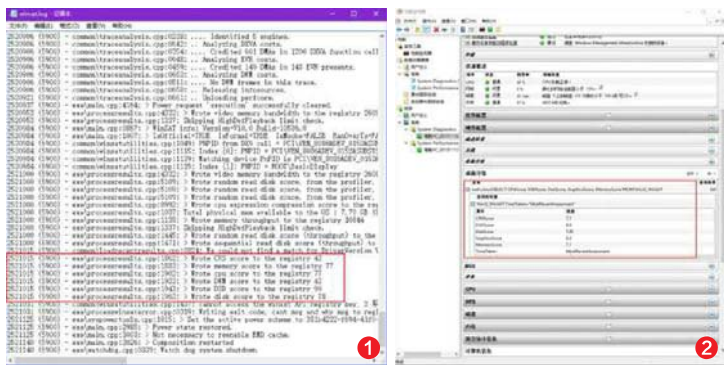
winsat.log - 记事本

文件(F) 编辑(E) 格式(O) 查看(V) 帮助(H)

2520986 (5900) - cmmon\tracesanalysis.cpp(0232): ...... Identified 5 engines.
2520986 (5900) - cmmon\tracesanalysis.cpp(0642): ...... Analyzing DSVA costs.
2520986 (5900) - cmmon\tracesanalysis.cpp(0667): ...... Credited 441 DMAs in 1206 DXVA function call
2520986 (5900) - cmmon\tracesanalysis.cpp(0424): ...... Analyzing EVR costs.
2520986 (5900) - cmmon\tracesanalysis.cpp(0459): ...... Credited 149 DMAs in 145 EVR presents.
2520986 (5900) - cmmon\tracesanalysis.cpp(0602): ...... Analyzing DWM costs.
2520986 (5900) - cmmon\tracesanalysis.cpp(0581): ...... No DWM frames in this trace.
2520986 (5900) - cmmon\tracesanalysis.cpp(0561): ...... Releasing intoservices.
2520986 (5900) - cmmon\tracesanalysis.cpp(0611): ...... Uploading perfcore.

2521015 (5900) - exe\processresults.cpp(1962): > Wrote CPU score to the registry 42
2521015 (5900) - exe\processresults.cpp(1962): > Wrote memory score to the registry 77
2521015 (5900) - exe\processresults.cpp(1962): > Wrote cpu score to the registry 77
2521015 (5900) - exe\processresults.cpp(1962): > Wrote DWM score to the registry 99
2521015 (5900) - exe\processresults.cpp(1962): > Wrote D3D score to the registry 99
2521015 (5900) - exe\processresults.cpp(1962): > Wrote disk score to the registry 78

2521140 (5900) - exe\main.cpp(2905): > Power state restored.
2521140 (5900) - exe\main.cpp(2624): > Not necessary to reenable EMD cache.
2521140 (5900) - exe\main.cpp(2628): > Composition restarted
2521140 (5900) - exe\watchdog.cpp(0339): Watch dog system shutdown.

1

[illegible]

2